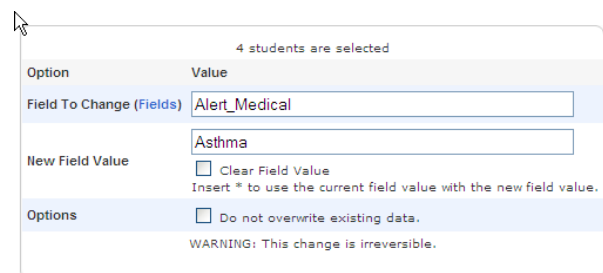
4 students are selected

| Option | Value |
|---|---|
| Field To Change (Fields) | Alert_Medical |
| New Field Value | Asthma<br>Clear Field Value<br>Insert * to use the current field value with the new field value. |
| Options | Do not overwrite existing data. |

WARNING: This change is irreversible.